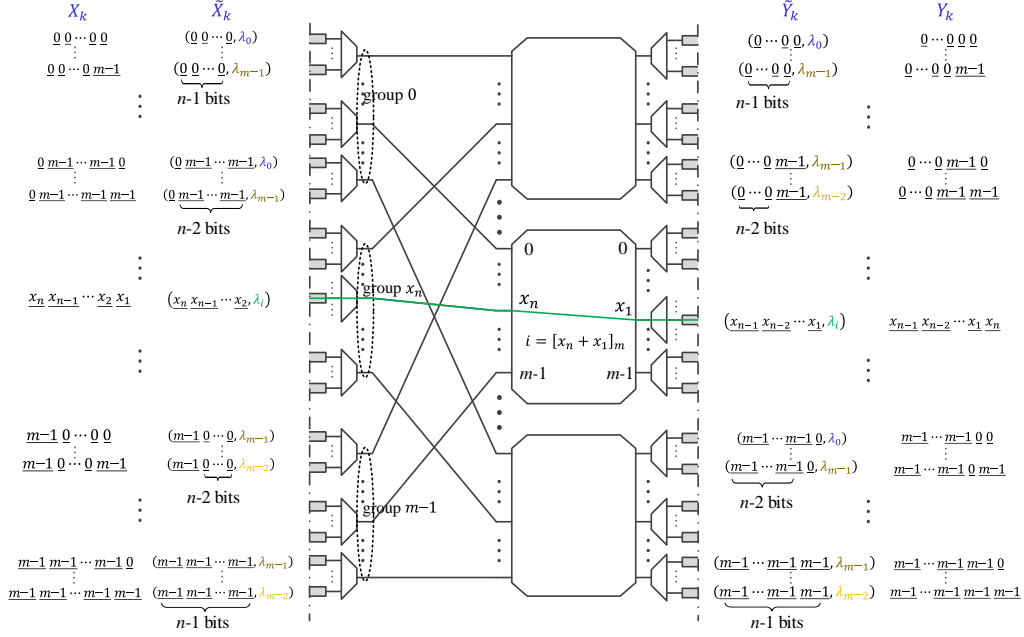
$X_k$ $\tilde{X}_k$ $\tilde{Y}_k$ $Y_k$

$\underline{0}\,\underline{0}\cdots\underline{0}\,\underline{0}$
$\underline{0}\,\underline{0}\cdots\underline{0}\,\underline{m-1}$

$(\underline{0}\,\underline{0}\cdots\underline{0}, \lambda_0)$
$(\underline{0}\,\underline{0}\cdots\underline{0}, \lambda_{m-1})$
$n$-1 bits

$\underline{0}\,\underline{m-1}\cdots\underline{m-1}\,\underline{0}$
$\underline{0}\,\underline{m-1}\cdots\underline{m-1}\,\underline{m-1}$

$(\underline{0}\,\underline{m-1}\cdots\underline{m-1}, \lambda_0)$
$(\underline{0}\,\underline{m-1}\cdots\underline{m-1}, \lambda_{m-1})$
$n$-2 bits

$\underline{x_n}\,\underline{x_{n-1}}\cdots\underline{x_2}\,\underline{x_1}$

$(\underline{x_n}\,\underline{x_{n-1}}\cdots\underline{x_2}, \lambda_i)$

$\underline{m-1}\,\underline{0}\cdots\underline{0}\,\underline{0}$
$\underline{m-1}\,\underline{0}\cdots\underline{0}\,\underline{m-1}$

$(\underline{m-1}\,\underline{0}\cdots\underline{0}, \lambda_{m-1})$
$(\underline{m-1}\,\underline{0}\cdots\underline{0}, \lambda_{m-2})$
$n$-2 bits

$\underline{m-1}\,\underline{m-1}\cdots\underline{m-1}\,\underline{0}$
$\underline{m-1}\,\underline{m-1}\cdots\underline{m-1}\,\underline{m-1}$

$(\underline{m-1}\,\underline{m-1}\cdots\underline{m-1}, \lambda_{m-1})$
$(\underline{m-1}\,\underline{m-1}\cdots\underline{m-1}, \lambda_{m-2})$
$n$-1 bits

group 0
group $x_n$
group $m$−1

0 0
$x_n$ $x_1$
$i = [x_n + x_1]_m$
$m$-1 $m$-1

$(\underline{0}\cdots\underline{0}\,\underline{0}, \lambda_0)$
$(\underline{0}\cdots\underline{0}\,\underline{0}, \lambda_{m-1})$
$n$-1 bits

$\underline{0}\cdots\underline{0}\,\underline{0}\,\underline{0}$
$\underline{0}\cdots\underline{0}\,\underline{0}\,\underline{m-1}$

$(\underline{0}\cdots\underline{0}\,\underline{m-1}, \lambda_{m-1})$
$(\underline{0}\cdots\underline{0}\,\underline{m-1}, \lambda_{m-2})$
$n$-2 bits

$\underline{0}\cdots\underline{0}\,\underline{m-1}\,\underline{0}$
$\underline{0}\cdots\underline{0}\,\underline{m-1}\,\underline{m-1}$

$(\underline{x_{n-1}}\,\underline{x_{n-2}}\cdots\underline{x_1}, \lambda_i)$

$\underline{x_{n-1}}\,\underline{x_{n-2}}\cdots\underline{x_1}\,\underline{x_n}$

$(\underline{m-1}\cdots\underline{m-1}\,\underline{0}, \lambda_0)$
$(\underline{m-1}\cdots\underline{m-1}\,\underline{0}, \lambda_{m-1})$
$n$-2 bits

$\underline{m-1}\cdots\underline{m-1}\,\underline{0}\,\underline{0}$
$\underline{m-1}\cdots\underline{m-1}\,\underline{0}\,\underline{m-1}$

$(\underline{m-1}\cdots\underline{m-1}\,\underline{m-1}, \lambda_{m-1})$
$(\underline{m-1}\cdots\underline{m-1}\,\underline{m-1}, \lambda_{m-2})$
$n$-1 bits

$\underline{m-1}\cdots\underline{m-1}\,\underline{m-1}\,\underline{0}$
$\underline{m-1}\cdots\underline{m-1}\,\underline{m-1}\,\underline{m-1}$